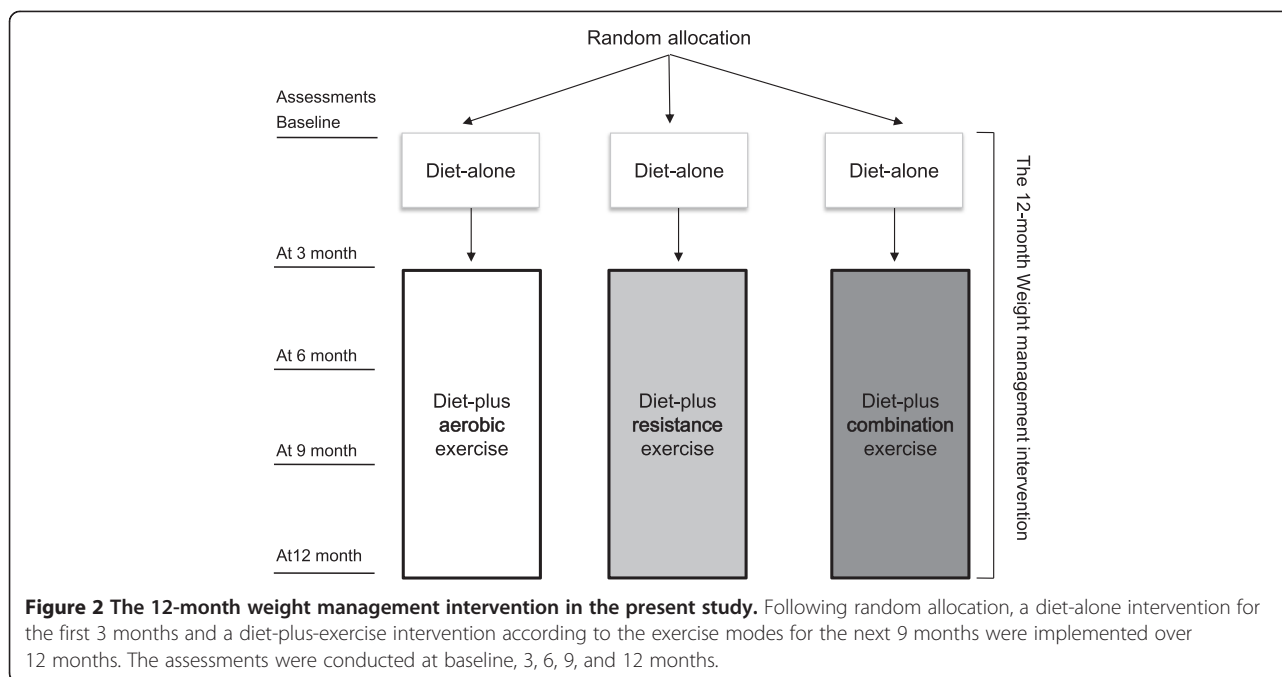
Random allocation

Assessments
Baseline

Diet-alone

Diet-alone

Diet-alone

At 3 month

At 6 month

At 9 month

At12 month

Diet-plus
aerobic
exercise

Diet-plus
resistance
exercise

Diet-plus
combination
exercise

The 12-month Weight management intervention

**Figure 2 The 12-month weight management intervention in the present study.** Following random allocation, a diet-alone intervention for the first 3 months and a diet-plus-exercise intervention according to the exercise modes for the next 9 months were implemented over 12 months. The assessments were conducted at baseline, 3, 6, 9, and 12 months.